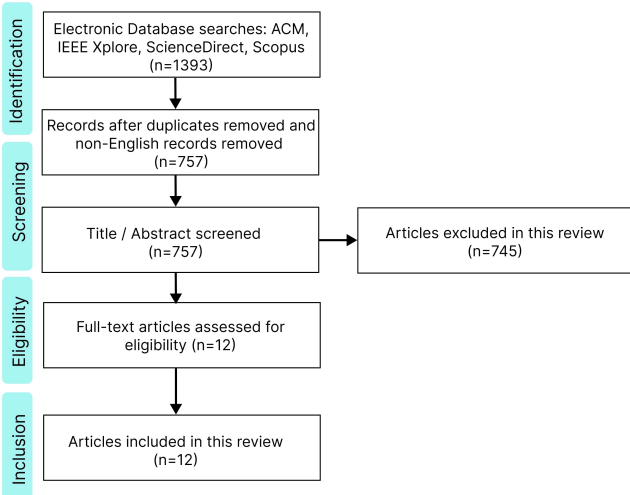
Identification

Electronic Database searches: ACM, IEEE Xplore, ScienceDirect, Scopus (n=1393)

Records after duplicates removed and non-English records removed (n=757)

Screening

Title / Abstract screened (n=757)

Articles excluded in this review (n=745)

Eligibility

Full-text articles assessed for eligibility (n=12)

Inclusion

Articles included in this review (n=12)